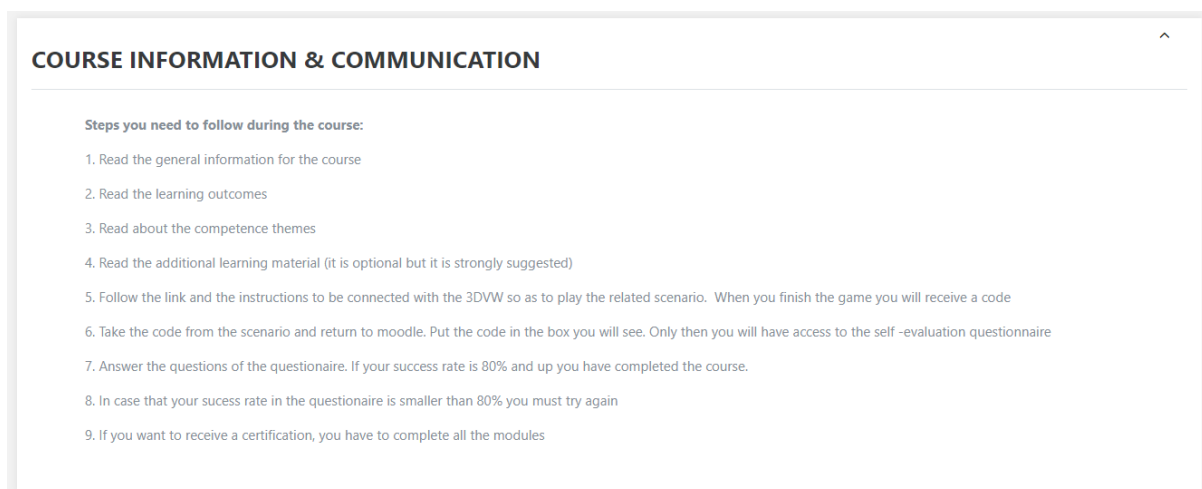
COURSE INFORMATION & COMMUNICATION

Steps you need to follow during the course:

1. Read the general information for the course

2. Read the learning outcomes

3. Read about the competence themes

4. Read the additional learning material (it is optional but it is strongly suggested)

5. Follow the link and the instructions to be connected with the 3DVW so as to play the related scenario. When you finish the game you will receive a code

6. Take the code from the scenario and return to moodle. Put the code in the box you will see. Only then you will have access to the self -evaluation questionnaire

7. Answer the questions of the questionaire. If your success rate is 80% and up you have completed the course.

8. In case that your sucess rate in the questionaire is smaller than 80% you must try again

9. If you want to receive a certification, you have to complete all the modules